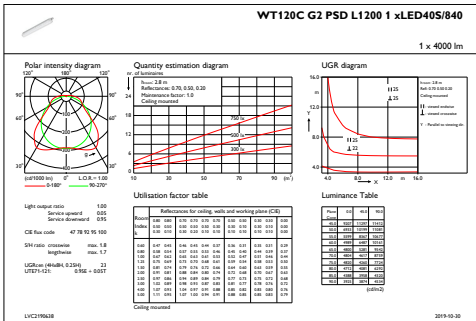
WT120C G2 PSD L1200 1 xLED40S/840

1 x 4000 lm

Polar intensity diagram

120° 180° 120°

90° 90°

60° 60°

30° 0° 30°

(cd/1000 lm) ◯ L.O.R. = 1.00

— 0-180° — 90-270°

Quantity estimation diagram

nr. of luminaires

Room: 2.8 m
Reflectance: 0.70, 0.50, 0.20
Maintenance factor: 1.0
Ceiling mounted

750 lx

500 lx

300 lx

10 30 50 70 90 (m²)

UGR diagram

Room: 2.8 m
Refl: 0.70 0.50 0.20
Ceiling mounted

16.0
14.0
12.0
10.0
8.0

4.0 8.0 12.0 m 16.0

Light output ratio 1.00
Service upward 0.05
Service downward 0.95

CIE flux code 47 78 92 95 100

S/H ratio crosswise max. 1.8
lengthwise max. 1.7

UGRcen (4H×8H, 0.25H) 23
UTE71-121: 0.95E + 0.05T

Utilisation factor table

Luminance Table

(cd/m2)

Ceiling mounted

LVC2196638 2019-10-30